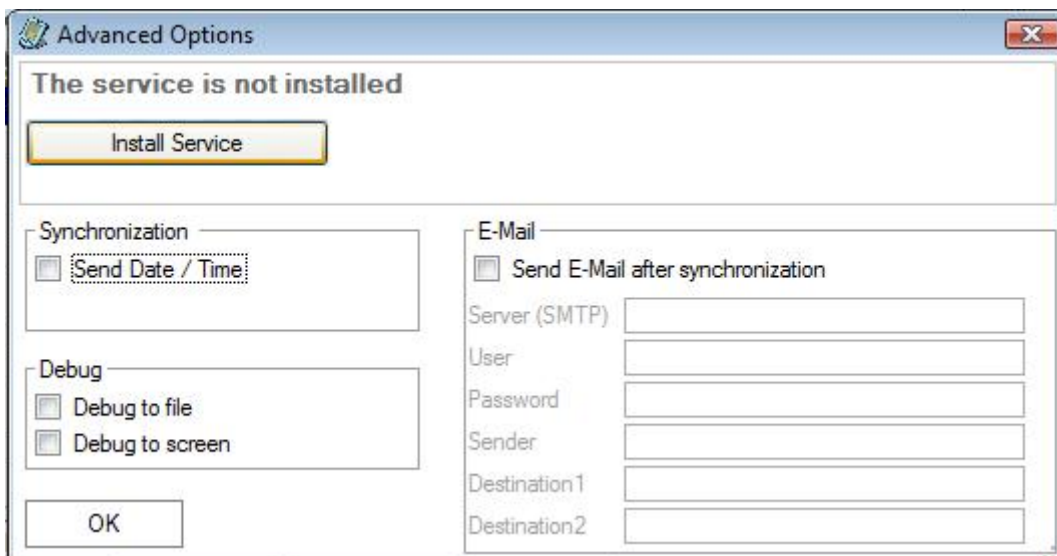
Advanced Options

The service is not installed

Install Service

Synchronization

Send Date / Time

Debug

Debug to file

Debug to screen

OK

E-Mail

Send E-Mail after synchronization

Server (SMTP)

User

Password

Sender

Destination1

Destination2